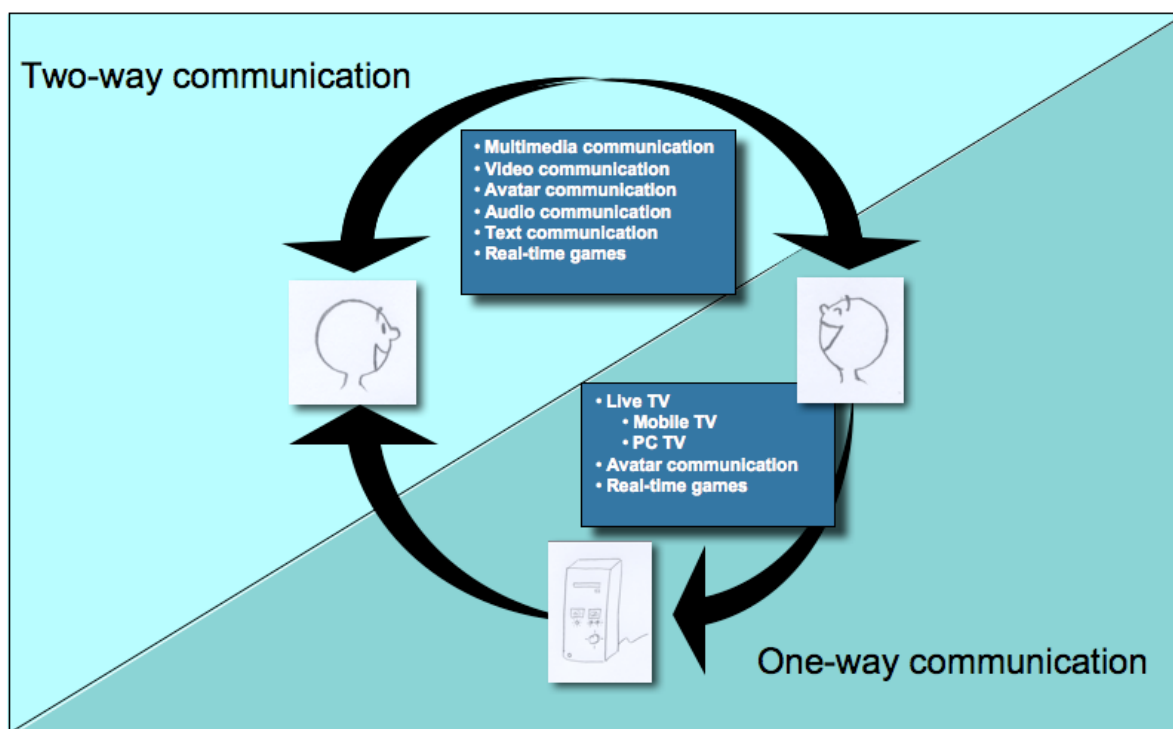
Two-way communication

• Multimedia communication
• Video communication
• Avatar communication
• Audio communication
• Text communication
• Real-time games

• Live TV
  • Mobile TV
  • PC TV
• Avatar communication
• Real-time games

One-way communication